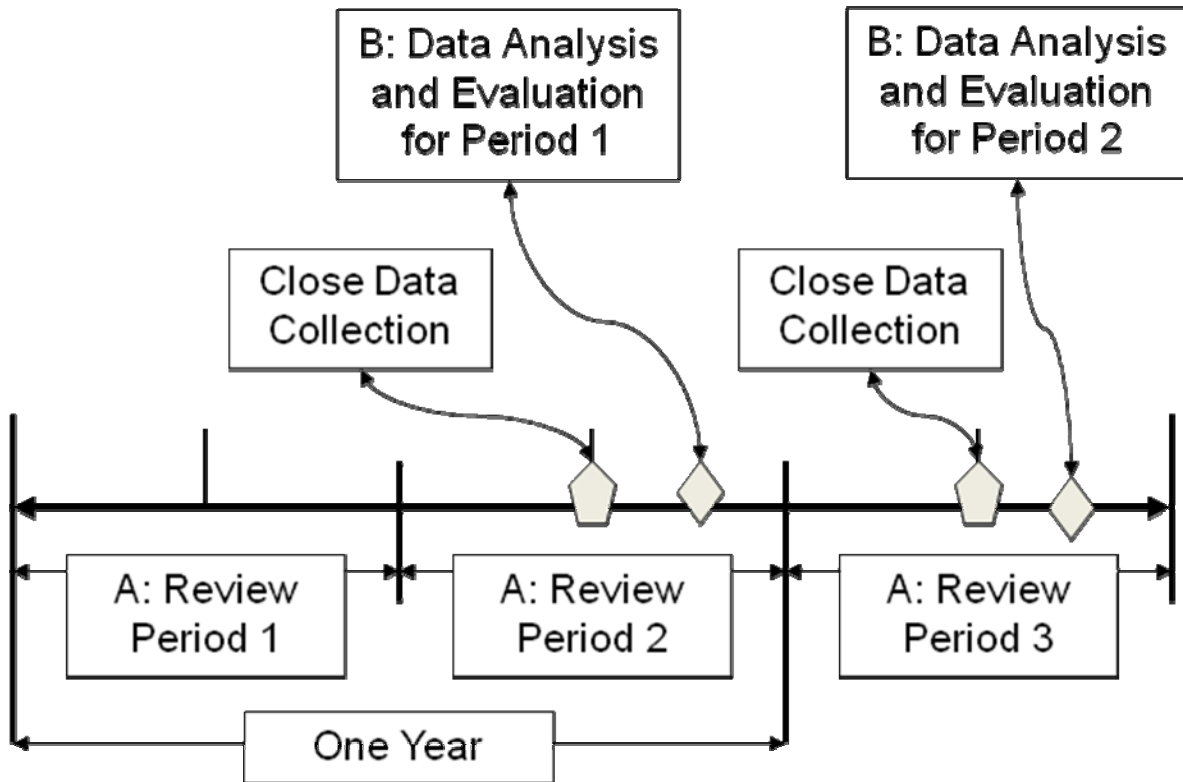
B: Data Analysis and Evaluation for Period 1

B: Data Analysis and Evaluation for Period 2

Close Data Collection

Close Data Collection

A: Review Period 1

A: Review Period 2

A: Review Period 3

One Year